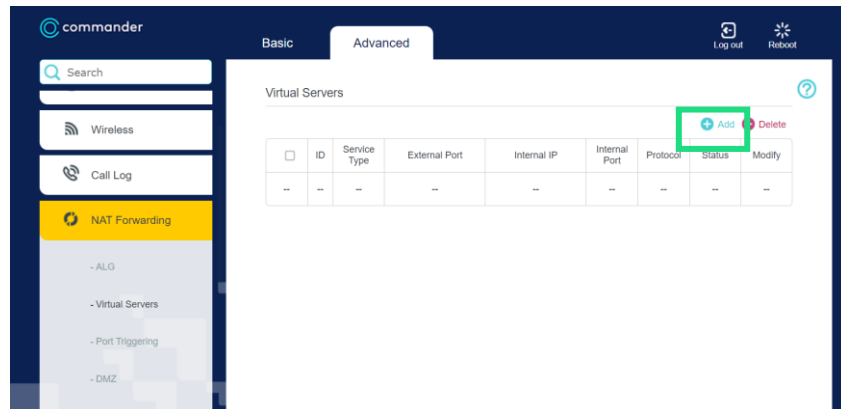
commander

Basic Advanced

Log out Reboot

Search

Wireless

Call Log

NAT Forwarding

- ALG

- Virtual Servers

- Port Triggering

- DMZ

Virtual Servers

?

Add Delete

| ☐ | ID | Service Type | External Port | Internal IP | Internal Port | Protocol | Status | Modify |
|---|---|---|---|---|---|---|---|---|
| -- | -- | -- | -- | -- | -- | -- | -- | -- |